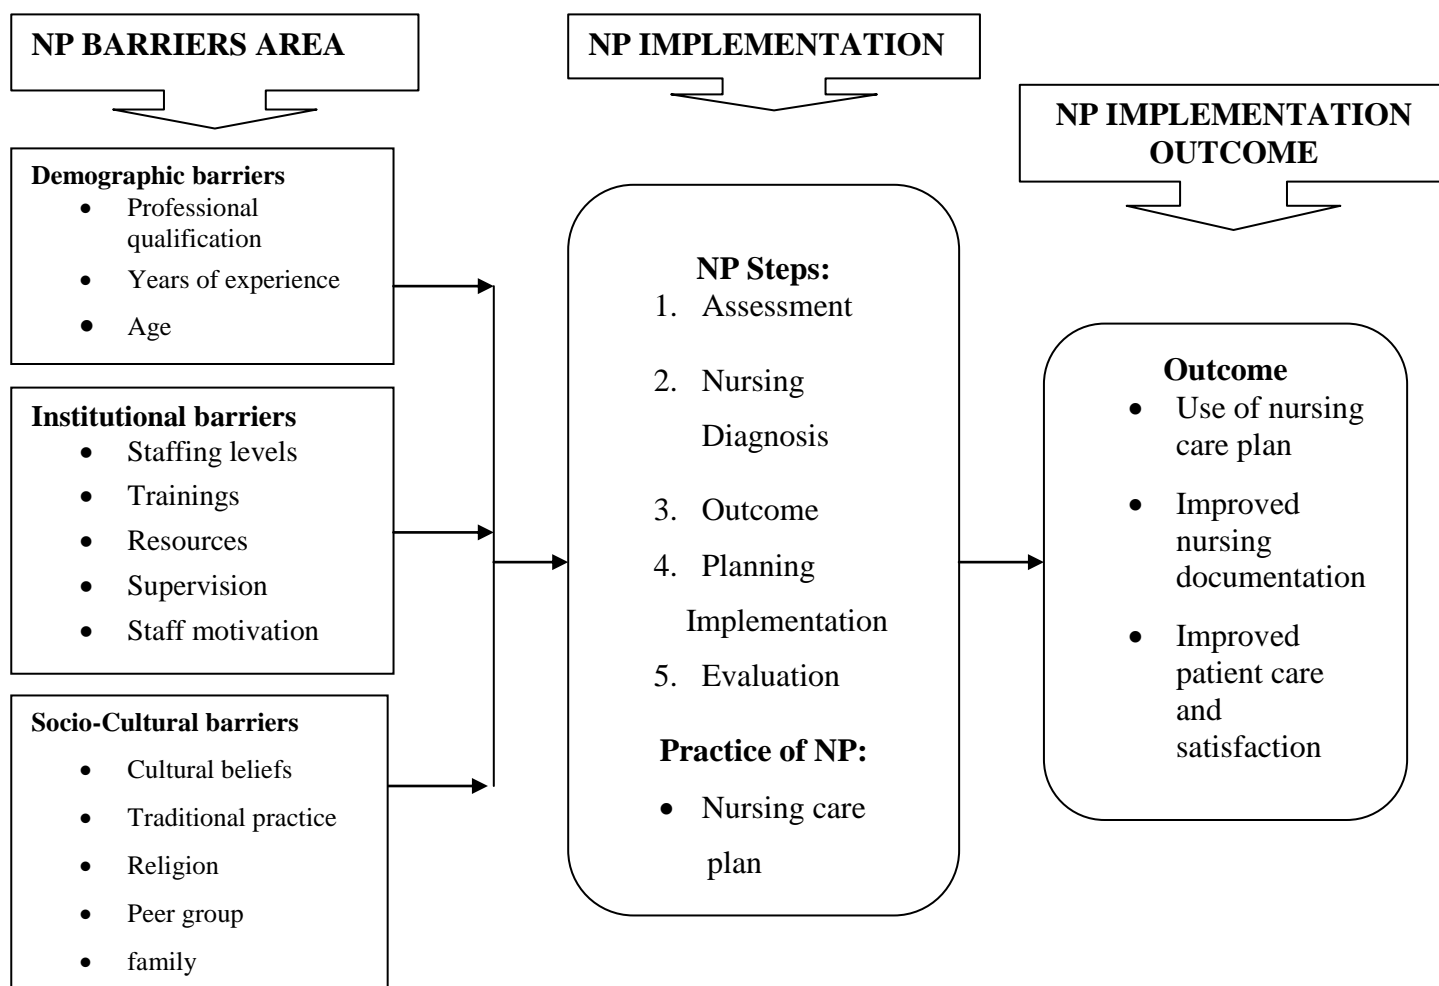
NP BARRIERS AREA

NP IMPLEMENTATION

NP IMPLEMENTATION OUTCOME

Demographic barriers
- Professional qualification
- Years of experience
- Age

Institutional barriers
- Staffing levels
- Trainings
- Resources
- Supervision
- Staff motivation

Socio-Cultural barriers
- Cultural beliefs
- Traditional practice
- Religion
- Peer group
- family

NP Steps:
1. Assessment
2. Nursing Diagnosis
3. Outcome
4. Planning Implementation
5. Evaluation

Practice of NP:
- Nursing care plan

Outcome
- Use of nursing care plan
- Improved nursing documentation
- Improved patient care and satisfaction